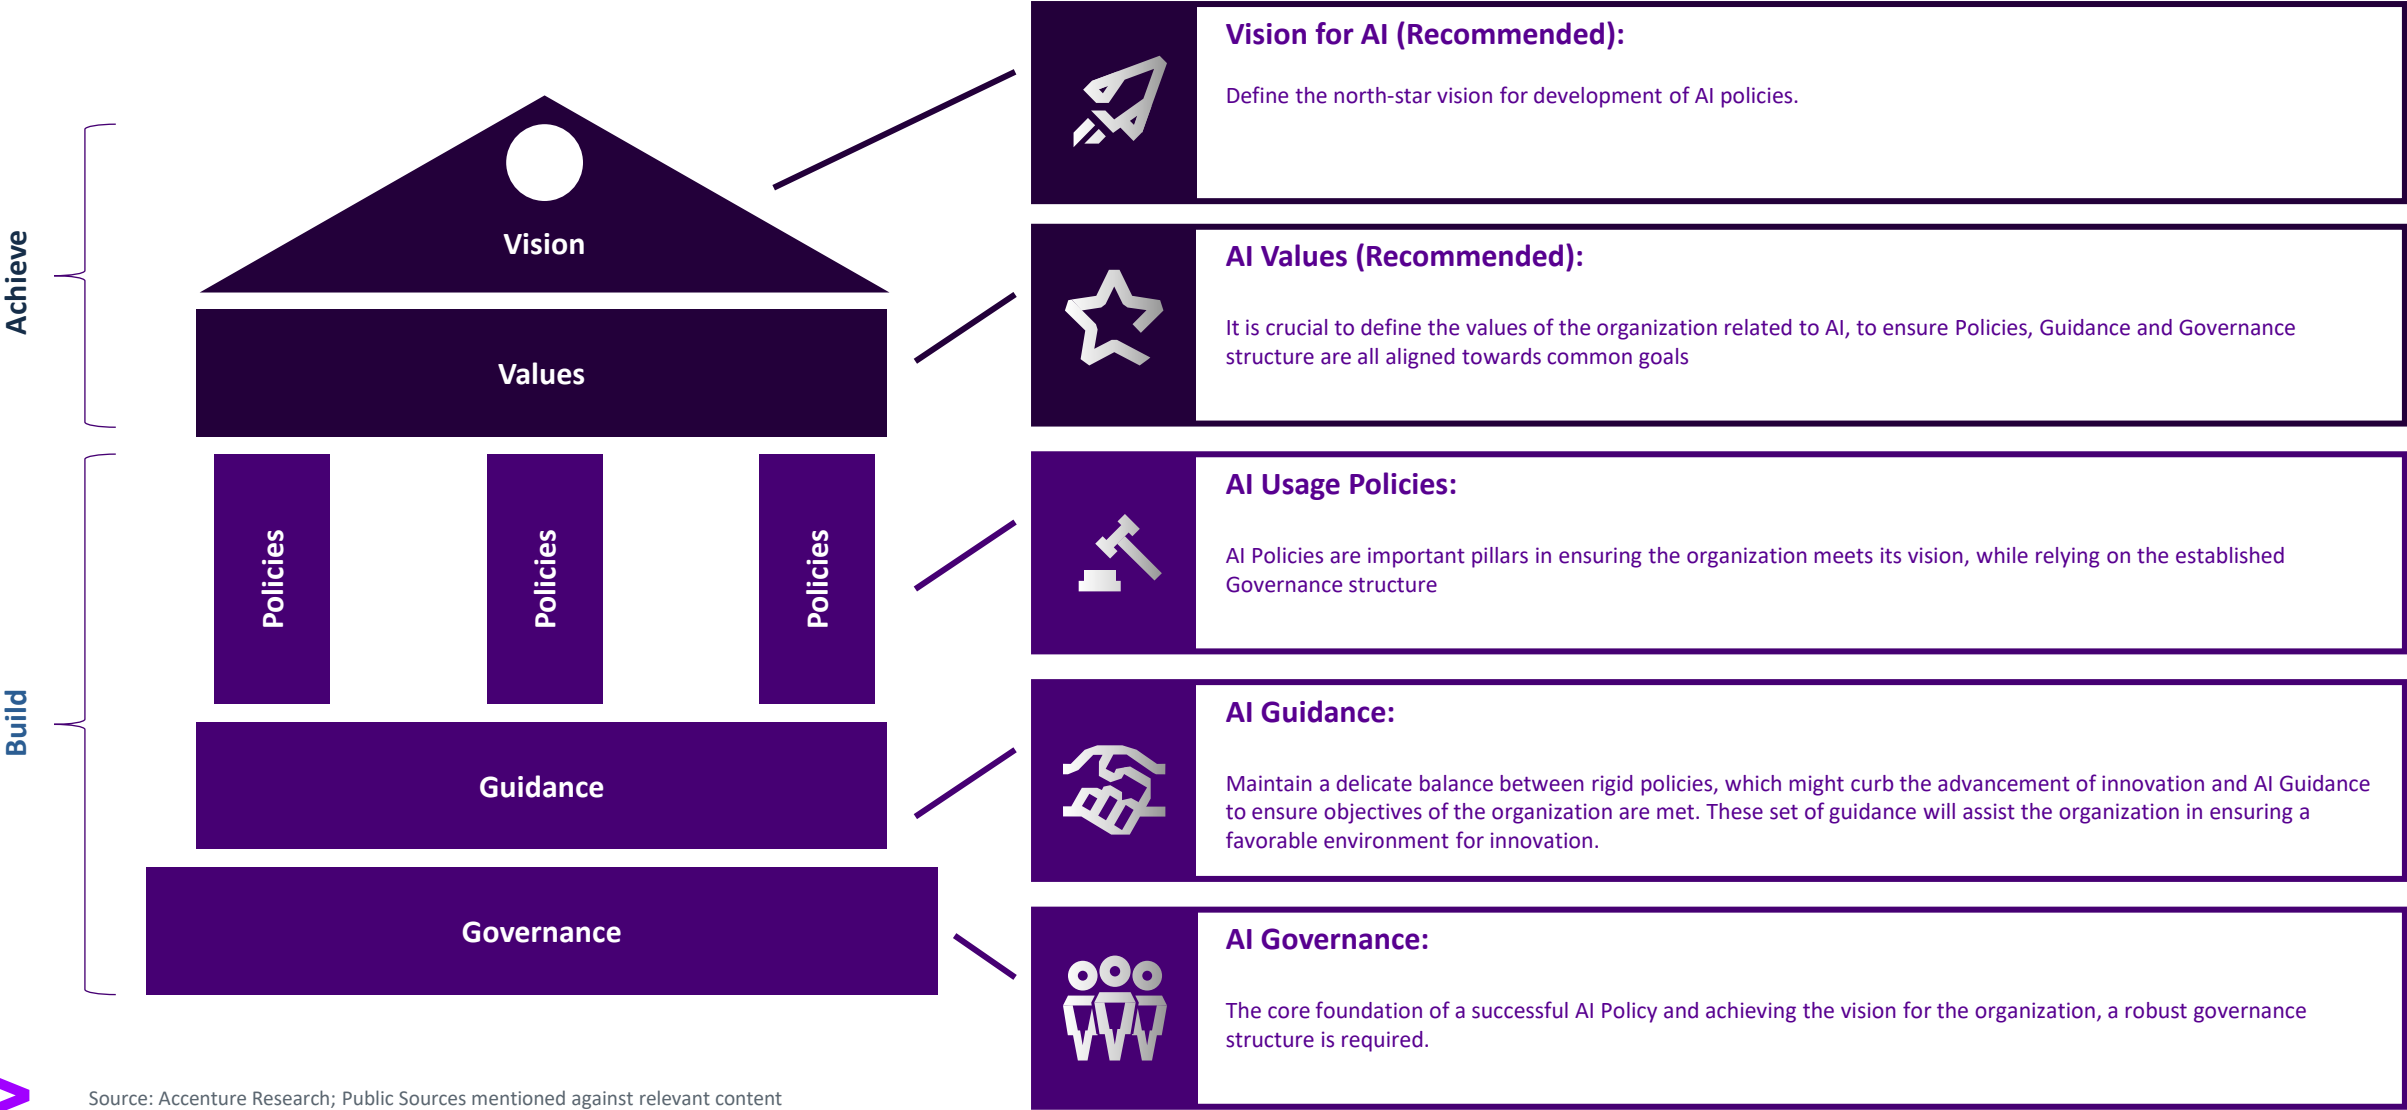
Achieve

Build

Vision

Values

Policies

Policies

Policies

Guidance

Governance

Vision for AI (Recommended):

Define the north-star vision for development of AI policies.

AI Values (Recommended):

It is crucial to define the values of the organization related to AI, to ensure Policies, Guidance and Governance structure are all aligned towards common goals

AI Usage Policies:

AI Policies are important pillars in ensuring the organization meets its vision, while relying on the established Governance structure

AI Guidance:

Maintain a delicate balance between rigid policies, which might curb the advancement of innovation and AI Guidance to ensure objectives of the organization are met. These set of guidance will assist the organization in ensuring a favorable environment for innovation.

AI Governance:

The core foundation of a successful AI Policy and achieving the vision for the organization, a robust governance structure is required.

Source: Accenture Research; Public Sources mentioned against relevant content